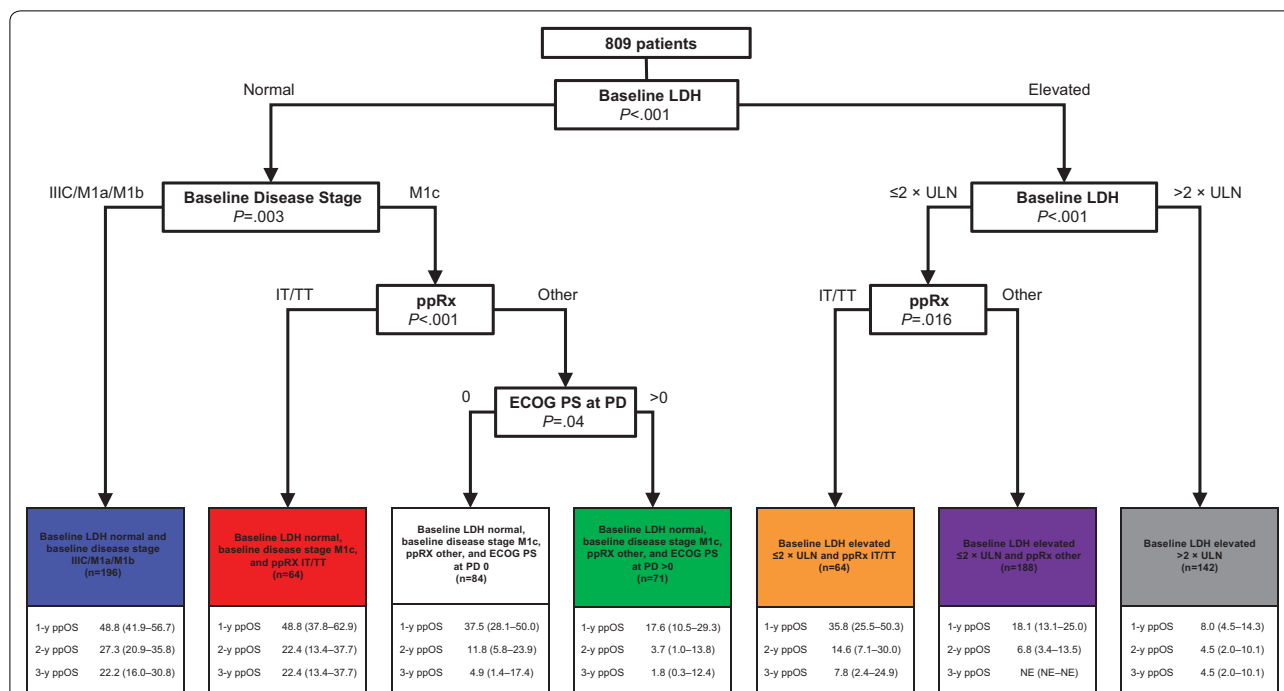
809 patients

Normal

Baseline LDH
$P$<.001

Elevated

IIIC/M1a/M1b

Baseline Disease Stage
$P$=.003

M1c

≤2 × ULN

Baseline LDH
$P$<.001

>2 × ULN

IT/TT

ppRx
$P$<.001

Other

IT/TT

ppRx
$P$=.016

Other

0

ECOG PS at PD
$P$=.04

>0

Baseline LDH normal and baseline disease stage IIIC/M1a/M1b (n=196)

| | |
|---|---|
| 1-y ppOS | 48.8 (41.9–56.7) |
| 2-y ppOS | 27.3 (20.9–35.8) |
| 3-y ppOS | 22.2 (16.0–30.8) |

Baseline LDH normal, baseline disease stage M1c, and ppRX IT/TT (n=64)

| | |
|---|---|
| 1-y ppOS | 48.8 (37.8–62.9) |
| 2-y ppOS | 22.4 (13.4–37.7) |
| 3-y ppOS | 22.4 (13.4–37.7) |

Baseline LDH normal, baseline disease stage M1c, ppRX other, and ECOG PS at PD 0 (n=84)

| | |
|---|---|
| 1-y ppOS | 37.5 (28.1–50.0) |
| 2-y ppOS | 11.8 (5.8–23.9) |
| 3-y ppOS | 4.9 (1.4–17.4) |

Baseline LDH normal, baseline disease stage M1c, ppRX other, and ECOG PS at PD >0 (n=71)

| | |
|---|---|
| 1-y ppOS | 17.6 (10.5–29.3) |
| 2-y ppOS | 3.7 (1.0–13.8) |
| 3-y ppOS | 1.8 (0.3–12.4) |

Baseline LDH elevated ≤2 × ULN and ppRx IT/TT (n=64)

| | |
|---|---|
| 1-y ppOS | 35.8 (25.5–50.3) |
| 2-y ppOS | 14.6 (7.1–30.0) |
| 3-y ppOS | 7.8 (2.4–24.9) |

Baseline LDH elevated ≤2 × ULN and ppRx other (n=188)

| | |
|---|---|
| 1-y ppOS | 18.1 (13.1–25.0) |
| 2-y ppOS | 6.8 (3.4–13.5) |
| 3-y ppOS | NE (NE–NE) |

Baseline LDH elevated >2 × ULN (n=142)

| | |
|---|---|
| 1-y ppOS | 8.0 (4.5–14.3) |
| 2-y ppOS | 4.5 (2.0–10.1) |
| 3-y ppOS | 4.5 (2.0–10.1) |